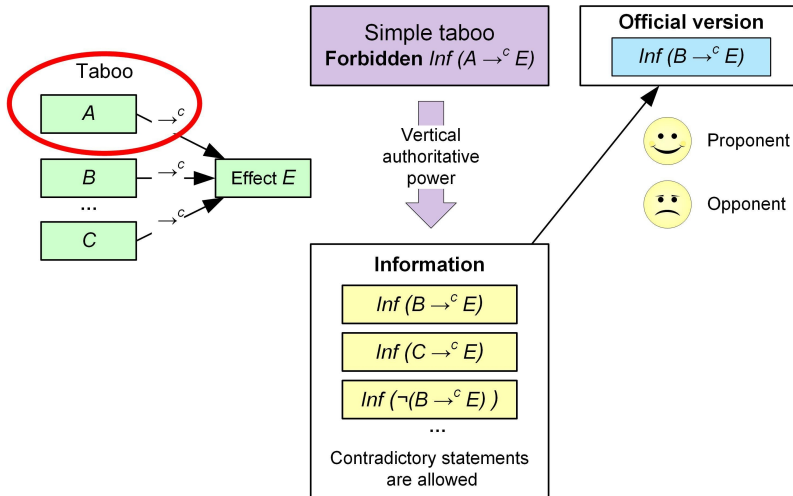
Taboo

$A$ $\rightarrow^c$

$B$ $\rightarrow^c$

...

$C$ $\rightarrow^c$

Effect $E$

Simple taboo
**Forbidden** $Inf\ (A \rightarrow^c E)$

Vertical authoritative power

Official version
$Inf\ (B \rightarrow^c E)$

Proponent

Opponent

**Information**

$Inf\ (B \rightarrow^c E)$

$Inf\ (C \rightarrow^c E)$

$Inf\ (\neg(B \rightarrow^c E)\ )$

...

Contradictory statements are allowed